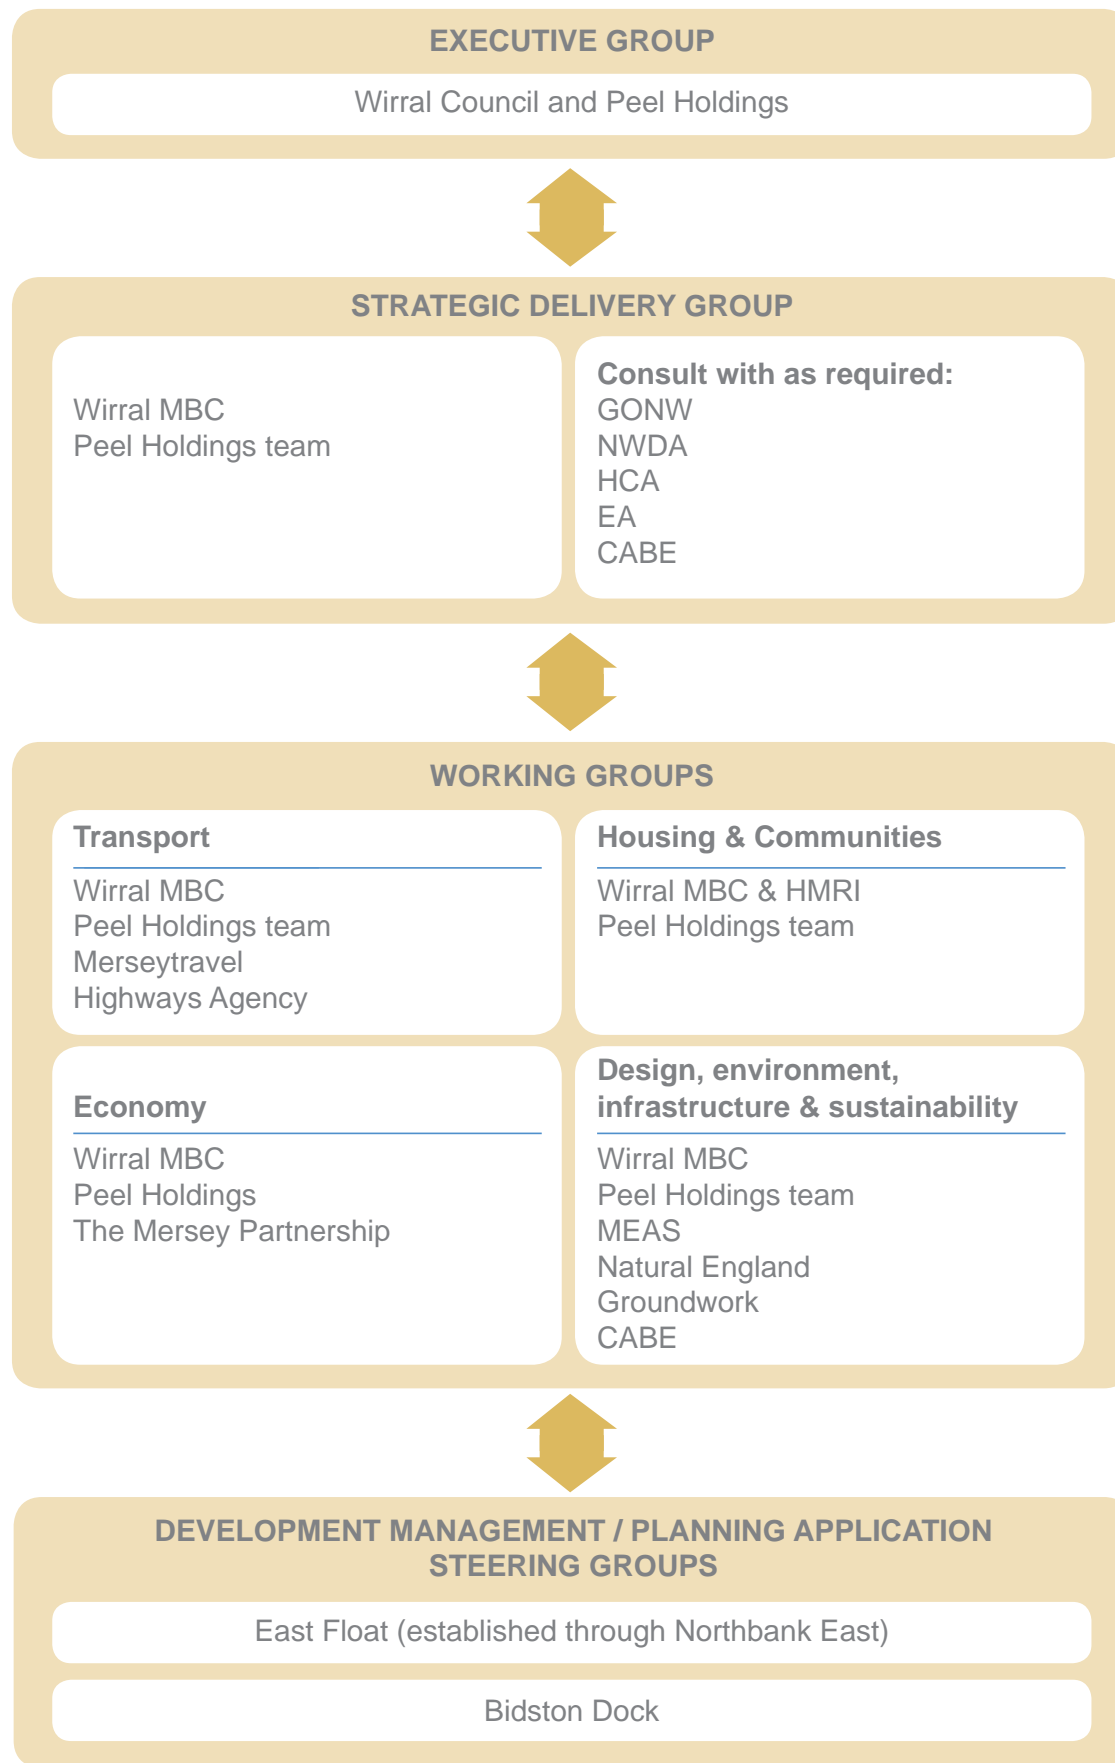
EXECUTIVE GROUP

Wirral Council and Peel Holdings

STRATEGIC DELIVERY GROUP

Wirral MBC
Peel Holdings team

Consult with as required:
GONW
NWDA
HCA
EA
CABE

WORKING GROUPS

Transport

Wirral MBC
Peel Holdings team
Merseytravel
Highways Agency

Housing & Communities

Wirral MBC & HMRI
Peel Holdings team

Economy

Wirral MBC
Peel Holdings
The Mersey Partnership

Design, environment, infrastructure & sustainability

Wirral MBC
Peel Holdings team
MEAS
Natural England
Groundwork
CABE

DEVELOPMENT MANAGEMENT / PLANNING APPLICATION STEERING GROUPS

East Float (established through Northbank East)

Bidston Dock